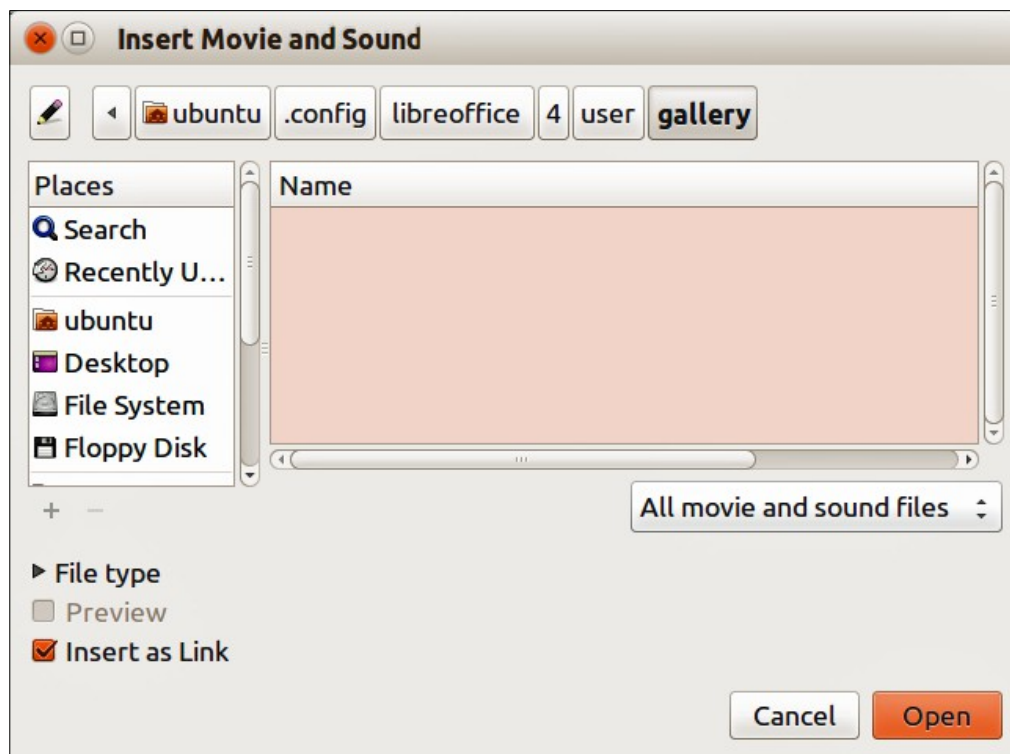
Insert Movie and Sound

ubuntu .config libreoffice 4 user gallery

Places
Search
Recently U...
ubuntu
Desktop
File System
Floppy Disk

+ −

Name

All movie and sound files

File type
Preview
Insert as Link

Cancel
Open